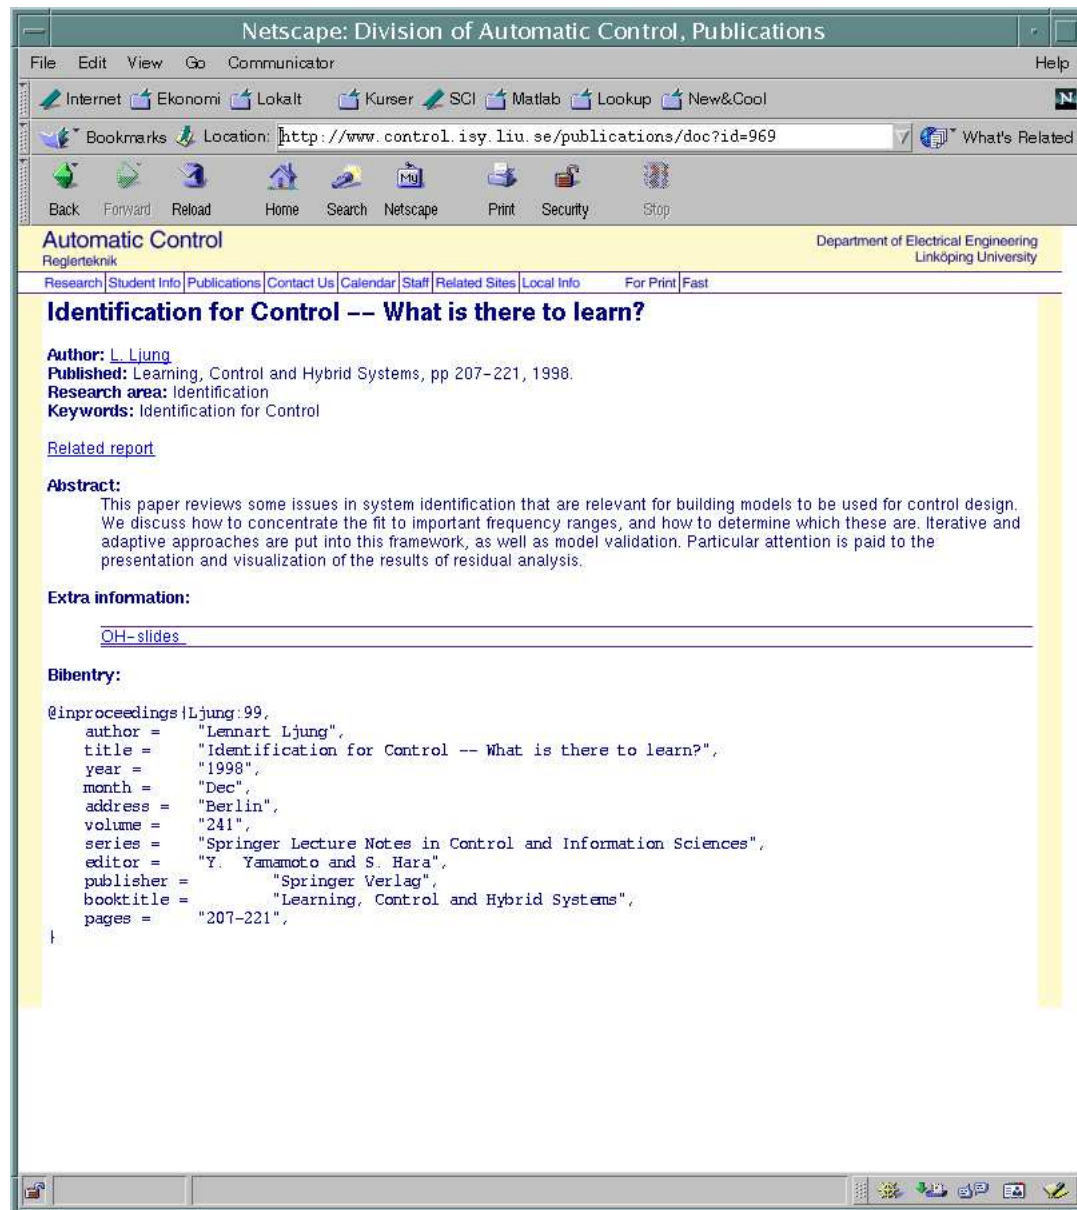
Netscape: Division of Automatic Control, Publications

File Edit View Go Communicator Help

Internet Ekonomi Lokalt Kurser SCI Matlab Lookup New&Cool

Bookmarks Location: http://www.control.isy.liu.se/publications/doc?id=969 What's Related

Back Forward Reload Home Search Netscape Print Security Stop

Automatic Control
Reglerteknik

Department of Electrical Engineering
Linköping University

Research | Student Info | Publications | Contact Us | Calendar | Staff | Related Sites | Local Info | For Print | Fast

Identification for Control -- What is there to learn?

Author: L. Ljung
Published: Learning, Control and Hybrid Systems, pp 207-221, 1998.
Research area: Identification
Keywords: Identification for Control

Related report

Abstract:
This paper reviews some issues in system identification that are relevant for building models to be used for control design. We discuss how to concentrate the fit to important frequency ranges, and how to determine which these are. Iterative and adaptive approaches are put into this framework, as well as model validation. Particular attention is paid to the presentation and visualization of the results of residual analysis.

Extra information:

OH-slides

Bibentry:

@inproceedings{Ljung:99,
author = "Lennart Ljung",
title = "Identification for Control -- What is there to learn?",
year = "1998",
month = "Dec",
address = "Berlin",
volume = "241",
series = "Springer Lecture Notes in Control and Information Sciences",
editor = "Y. Yamamoto and S. Hara",
publisher = "Springer Verlag",
booktitle = "Learning, Control and Hybrid Systems",
pages = "207-221",
}